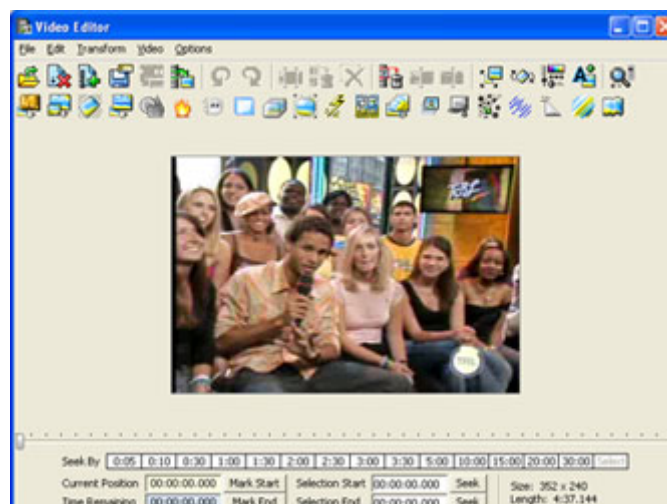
Video Editor

File Edit Transform Video Options

Seek By 0:05 0:10 0:30 1:00 1:30 2:00 2:30 3:00 3:30 5:00 10:00 15:00 20:00 30:00 Select

Current Position 00:00:00.000 Mark Start Selection Start 00:00:00.000 Seek

Time Remaining 00:00:00.000 Mark End Selection End 00:00:00.000 Seek

Size: 352 x 240
Length: 4:37.144